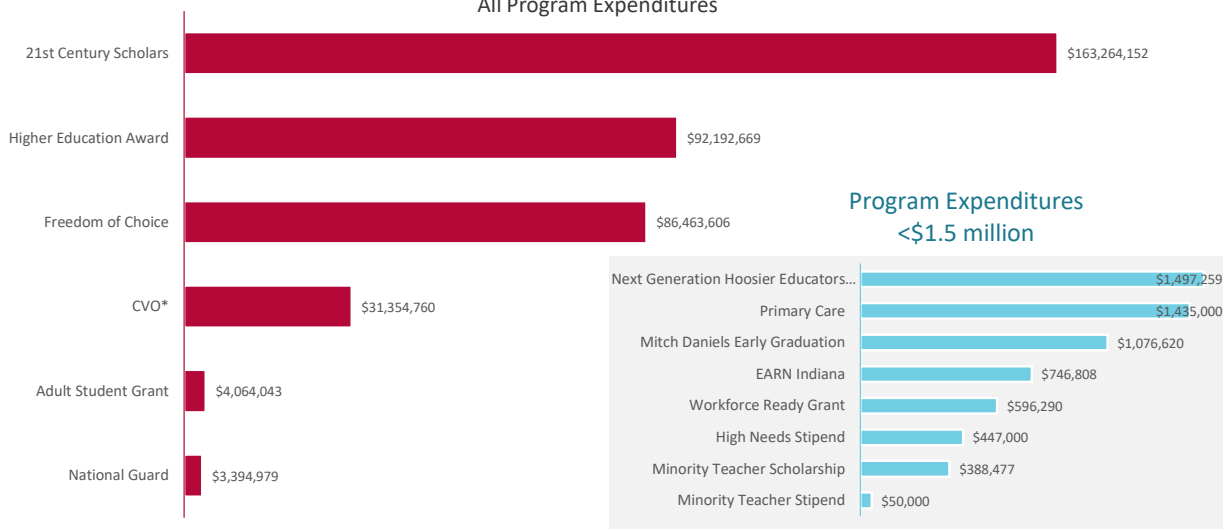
All Program Expenditures

21st Century Scholars $163,264,152

Higher Education Award $92,192,669

Freedom of Choice $86,463,606

CVO* $31,354,760

Adult Student Grant $4,064,043

National Guard $3,394,979

Program Expenditures <$1.5 million

Next Generation Hoosier Educators... $1,497,259

Primary Care $1,435,000

Mitch Daniels Early Graduation $1,076,620

EARN Indiana $746,808

Workforce Ready Grant $596,290

High Needs Stipend $447,000

Minority Teacher Scholarship $388,477

Minority Teacher Stipend $50,000